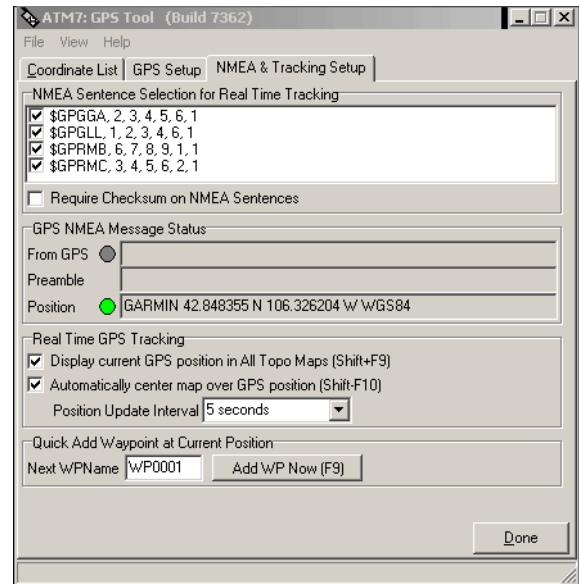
ATM7: GPS Tool (Build 7362)

File View Help

Coordinate List | GPS Setup | NMEA & Tracking Setup

NMEA Sentence Selection for Real Time Tracking

$GPGGA, 2, 3, 4, 5, 6, 1
$GPGLL, 1, 2, 3, 4, 6, 1
$GPRMB, 6, 7, 8, 9, 1, 1
$GPRMC, 3, 4, 5, 6, 2, 1

Require Checksum on NMEA Sentences

GPS NMEA Message Status

From GPS

Preamble

Position GARMIN 42.848355 N 106.326204 W WGS84

Real Time GPS Tracking

Display current GPS position in All Topo Maps (Shift+F9)

Automatically center map over GPS position (Shift-F10)

Position Update Interval 5 seconds

Quick Add Waypoint at Current Position

Next WPName WP0001 Add WP Now (F9)

Done